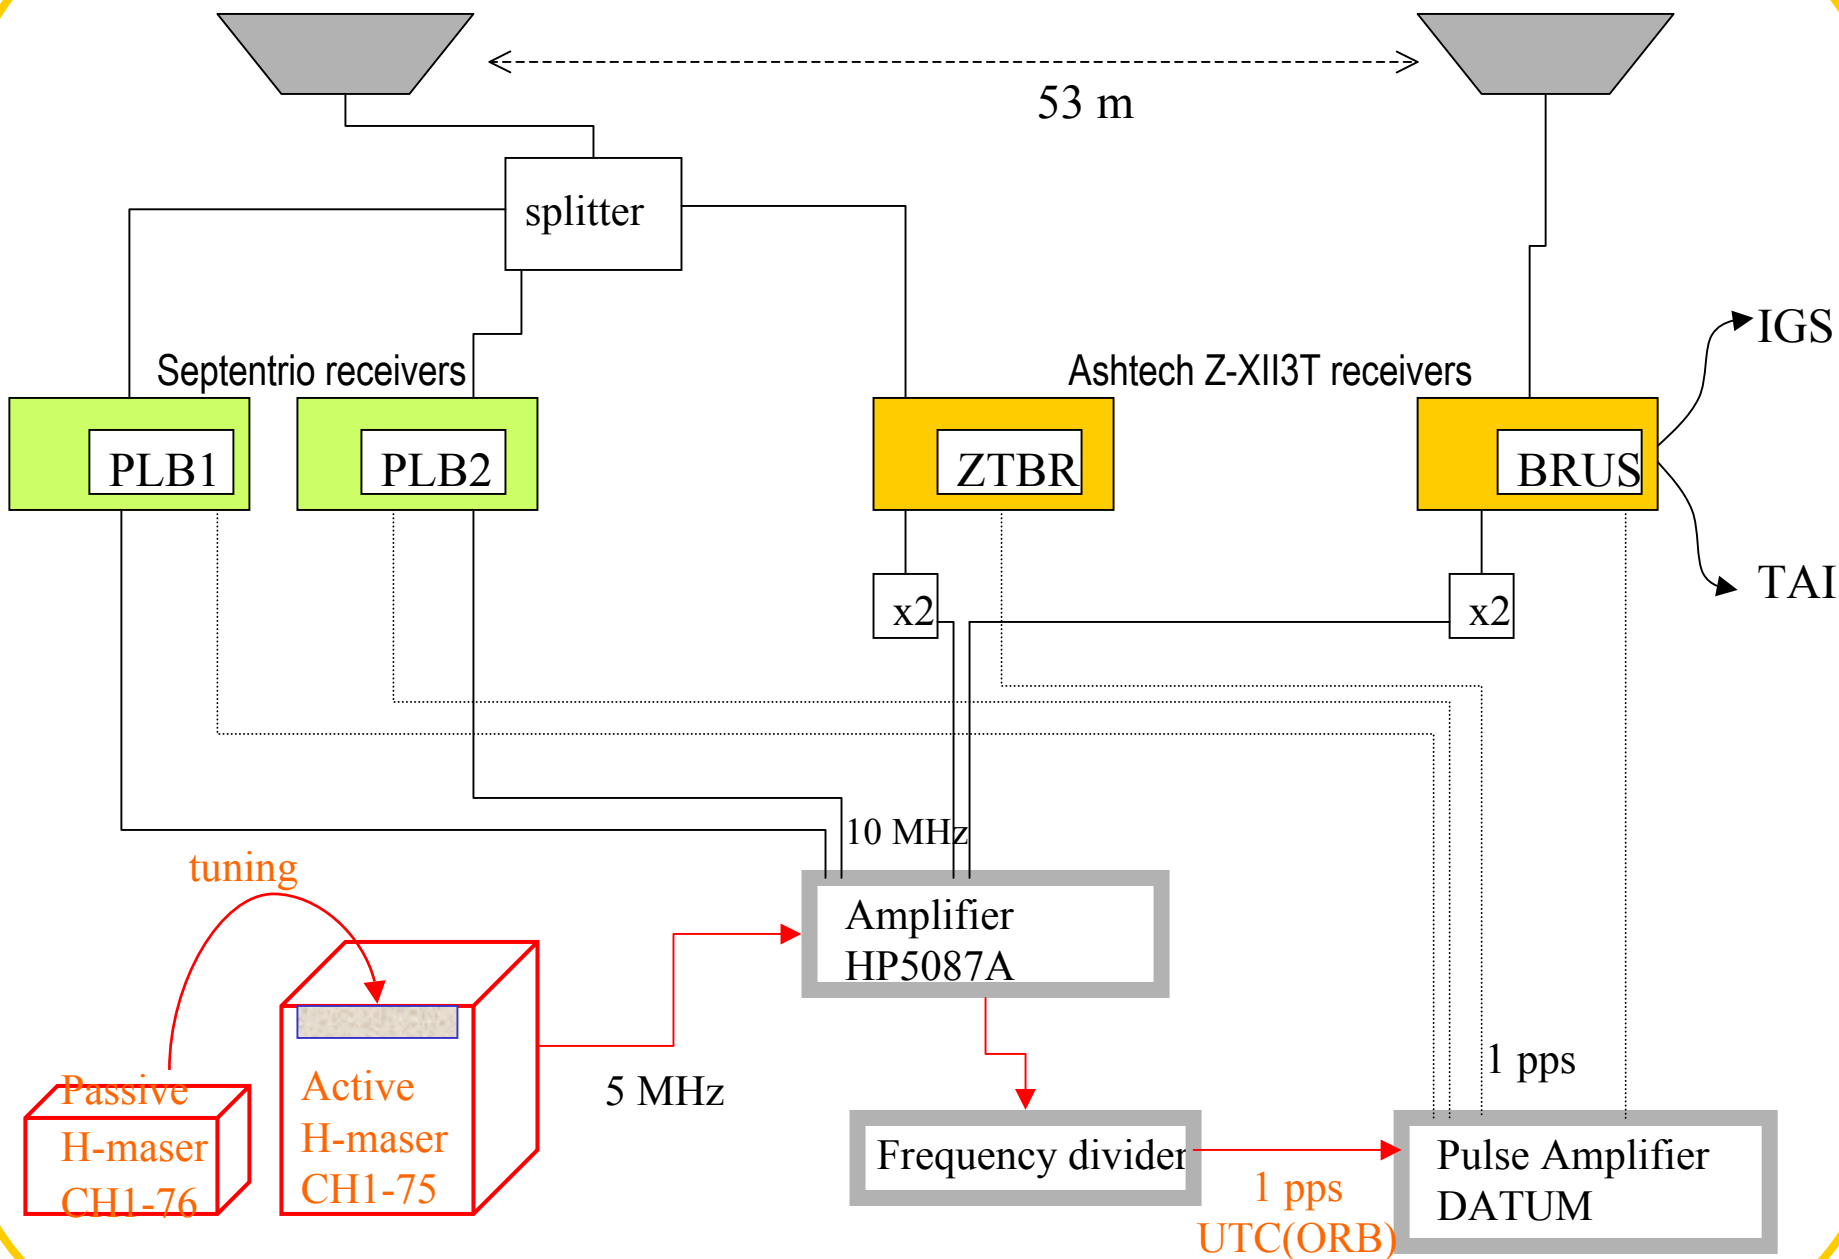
53 m

splitter

Septentrio receivers

Ashtech Z-XII3T receivers

PLB1

PLB2

ZTBR

BRUS

IGS

TAI

x2

x2

10 MHz

tuning

Amplifier HP5087A

Passive H-maser CH1-76

Active H-maser CH1-75

5 MHz

1 pps

Frequency divider

1 pps UTC(ORB)

Pulse Amplifier DATUM